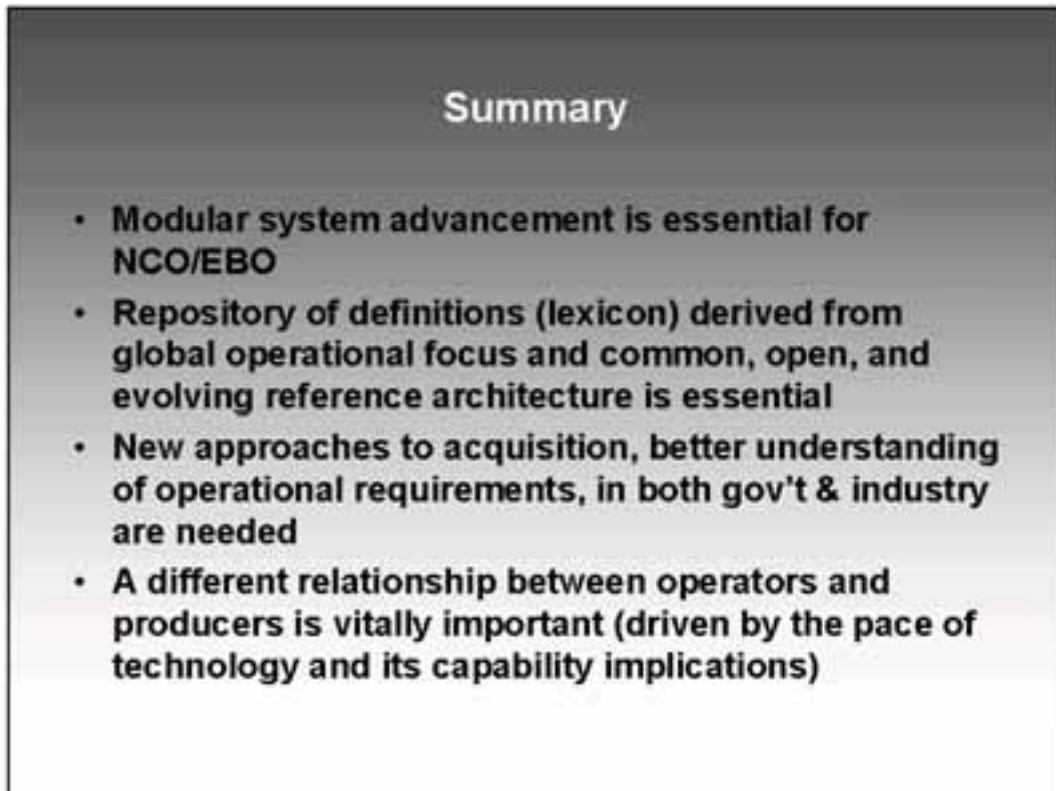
Summary

• Modular system advancement is essential for NCO/EBO
• Repository of definitions (lexicon) derived from global operational focus and common, open, and evolving reference architecture is essential
• New approaches to acquisition, better understanding of operational requirements, in both gov't & industry are needed
• A different relationship between operators and producers is vitally important (driven by the pace of technology and its capability implications)